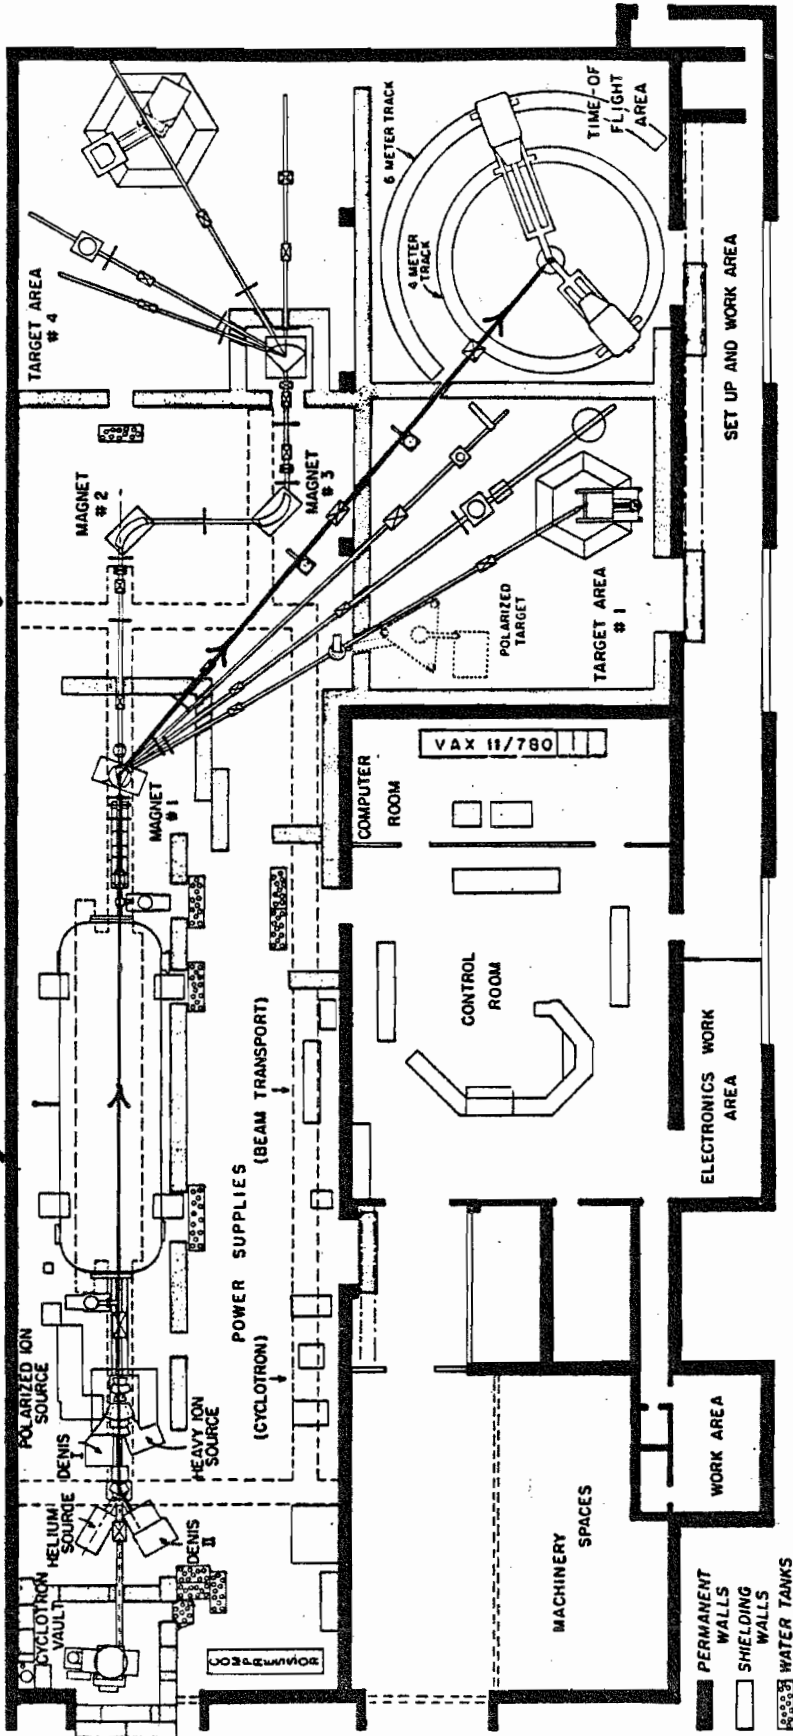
TARGET AREA # 4

6 METER TRACK

4 METER TRACK

TIME-OF FLIGHT AREA

SET UP AND WORK AREA

MAGNET # 2

MAGNET # 3

POLARIZED TARGET

TARGET AREA # 1

VAX 11/780

COMPUTER ROOM

MAGNET # 1

CONTROL ROOM

ELECTRONICS WORK AREA

POWER SUPPLIES

(BEAM TRANSPORT)

(CYCLOTRON)

POLARIZED ION SOURCE

DENIS I

HEAVY ION SOURCE

HELIUM SOURCE

DENIS II

CYCLOTRON VAULT

MACHINERY SPACES

WORK AREA

PERMANENT WALLS

SHIELDING WALLS

WATER TANKS